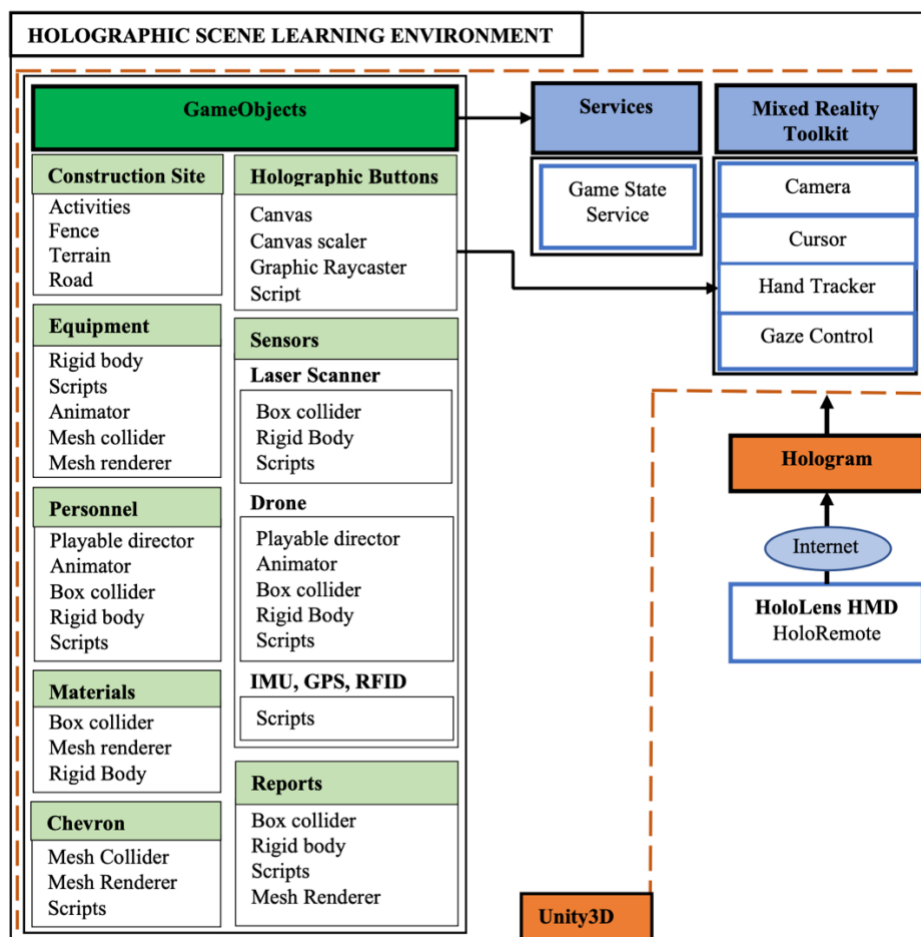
HOLOGRAPHIC SCENE LEARNING ENVIRONMENT

GameObjects

Construction Site
Activities
Fence
Terrain
Road

Equipment
Rigid body
Scripts
Animator
Mesh collider
Mesh renderer

Personnel
Playable director
Animator
Box collider
Rigid body
Scripts

Materials
Box collider
Mesh renderer
Rigid Body

Chevron
Mesh Collider
Mesh Renderer
Scripts

Holographic Buttons
Canvas
Canvas scaler
Graphic Raycaster
Script

Sensors
Laser Scanner
Box collider
Rigid Body
Scripts

Drone
Playable director
Animator
Box collider
Rigid Body
Scripts

IMU, GPS, RFID
Scripts

Reports
Box collider
Rigid body
Scripts
Mesh Renderer

Services
Game State Service

Mixed Reality Toolkit
Camera
Cursor
Hand Tracker
Gaze Control

Hologram
Internet
HoloLens HMD
HoloRemote

Unity3D